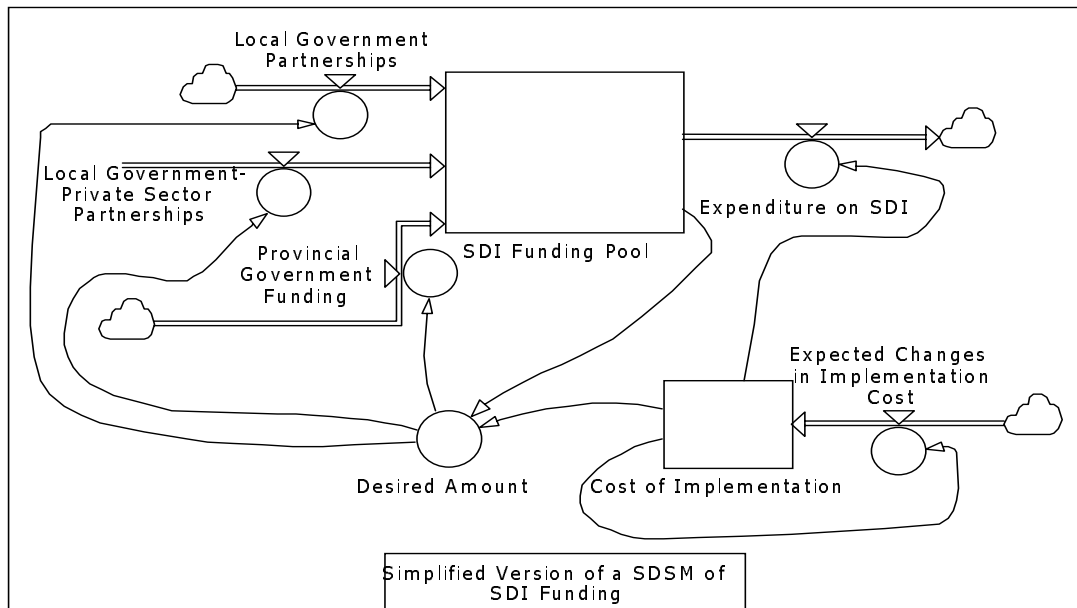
Local Government Partnerships

Local Government-Private Sector Partnerships

SDI Funding Pool

Expenditure on SDI

Provincial Government Funding

Expected Changes in Implementation Cost

Desired Amount

Cost of Implementation

Simplified Version of a SDSM of SDI Funding